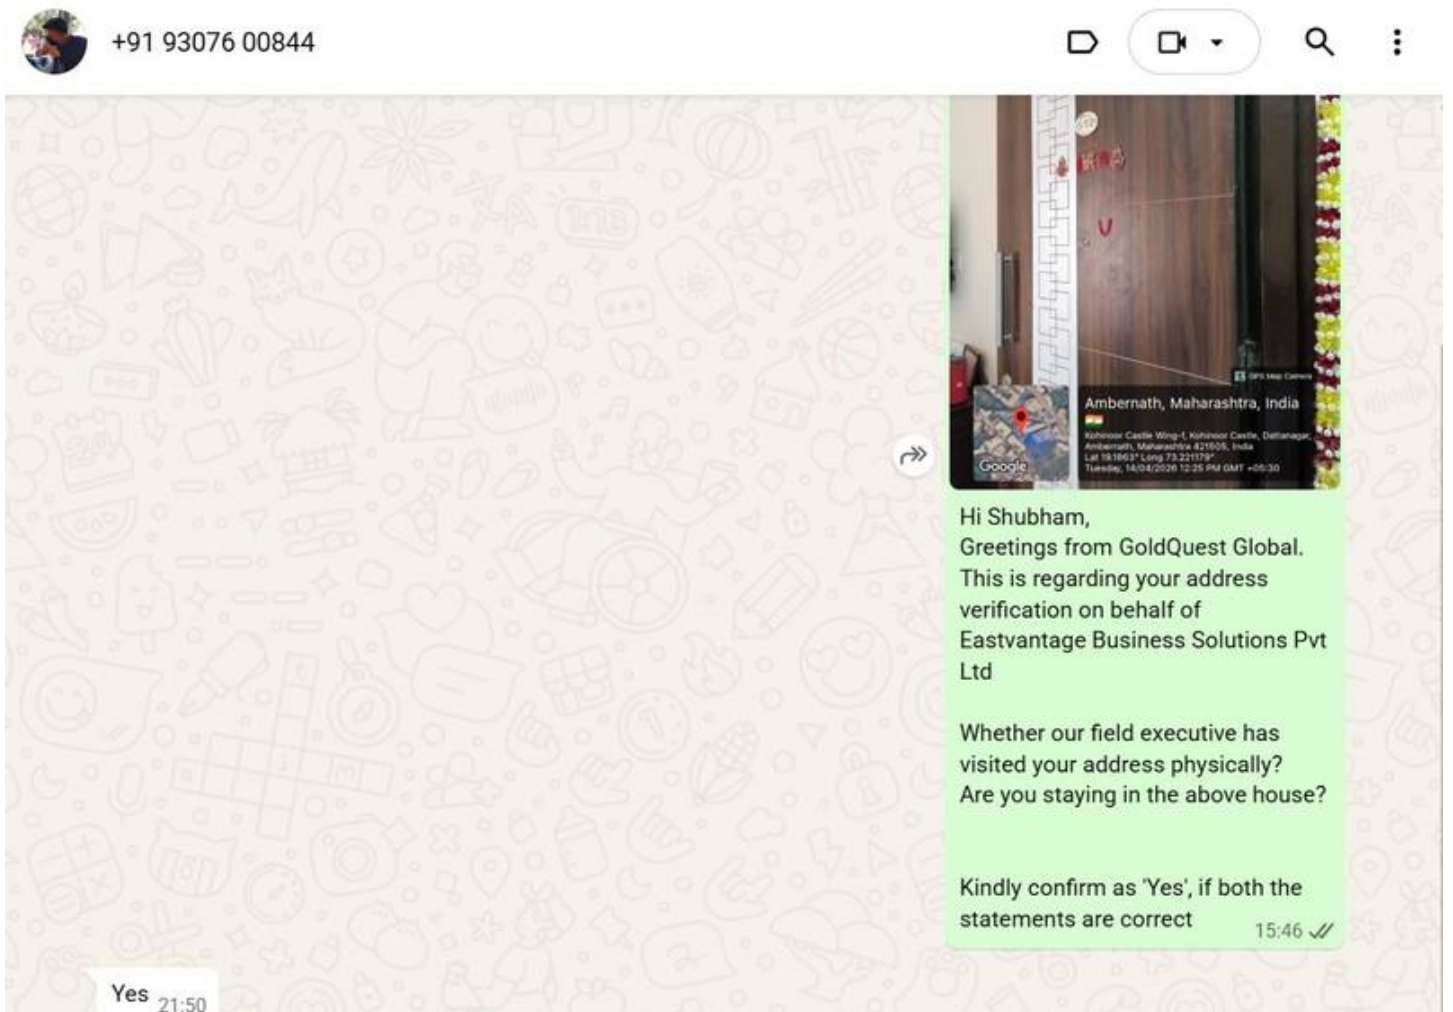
+91 93076 00844

GPS Map Camera

Ambernath, Maharashtra, India

Kohinoor Castle Wing-1, Kohinoor Castle, Dattanagar, Ambernath, Maharashtra 421505, India
Lat 19.1863° Long 73.221179°
Tuesday, 14/04/2026 12:25 PM GMT +05:30

Google

Hi Shubham,
Greetings from GoldQuest Global.
This is regarding your address verification on behalf of Eastvantage Business Solutions Pvt Ltd

Whether our field executive has visited your address physically?
Are you staying in the above house?

Kindly confirm as 'Yes', if both the statements are correct 15:46

Yes 21:50